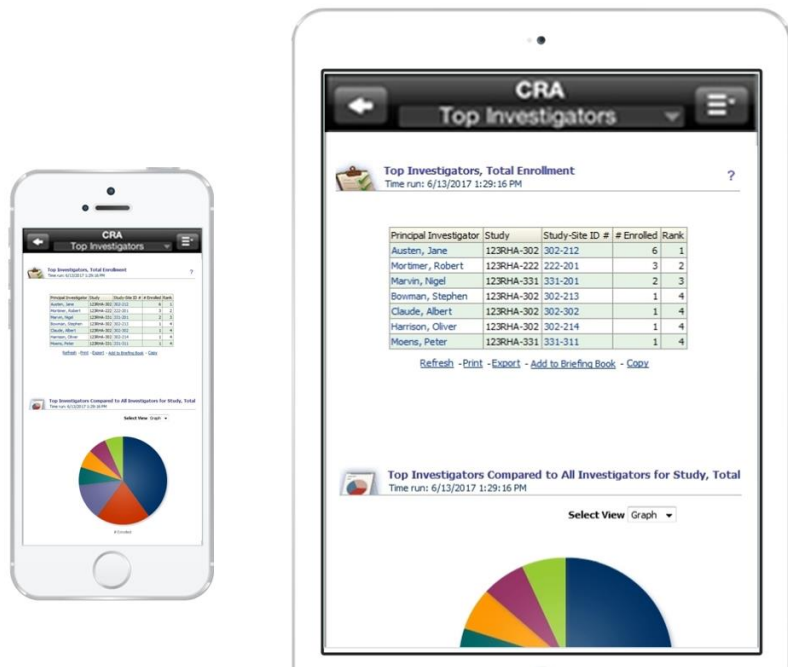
CRA
Top Investigators

Top Investigators, Total Enrollment
Time run: 6/13/2017 1:29:16 PM

?

| Principal Investigator | Study | Study-Site ID # | # Enrolled | Rank |
|---|---|---|---|---|
| Austen, Jane | 123RHA-302 | 302-212 | 6 | 1 |
| Mortimer, Robert | 123RHA-222 | 222-201 | 3 | 2 |
| Marvin, Nigel | 123RHA-331 | 331-201 | 2 | 3 |
| Bowman, Stephen | 123RHA-302 | 302-213 | 1 | 4 |
| Claude, Albert | 123RHA-302 | 302-302 | 1 | 4 |
| Harrison, Oliver | 123RHA-302 | 302-214 | 1 | 4 |
| Moens, Peter | 123RHA-331 | 331-311 | 1 | 4 |

Refresh - Print - Export - Add to Briefing Book - Copy

Top Investigators Compared to All Investigators for Study, Total
Time run: 6/13/2017 1:29:16 PM

Select View Graph

# Enrolled

CRA
Top Investigators

Top Investigators, Total Enrollment
Time run: 6/13/2017 1:29:16 PM

?

| Principal Investigator | Study | Study-Site ID # | # Enrolled | Rank |
|---|---|---|---|---|
| Austen, Jane | 123RHA-302 | 302-212 | 6 | 1 |
| Mortimer, Robert | 123RHA-222 | 222-201 | 3 | 2 |
| Marvin, Nigel | 123RHA-331 | 331-201 | 2 | 3 |
| Bowman, Stephen | 123RHA-302 | 302-213 | 1 | 4 |
| Claude, Albert | 123RHA-302 | 302-302 | 1 | 4 |
| Harrison, Oliver | 123RHA-302 | 302-214 | 1 | 4 |
| Moens, Peter | 123RHA-331 | 331-311 | 1 | 4 |

Refresh - Print - Export - Add to Briefing Book - Copy

Top Investigators Compared to All Investigators for Study, Total
Time run: 6/13/2017 1:29:16 PM

Select View Graph